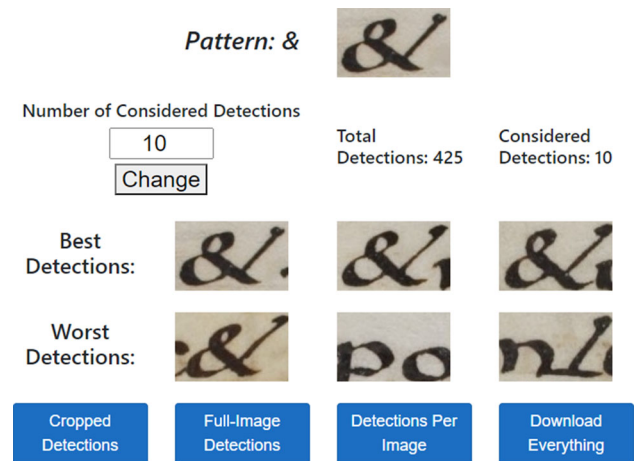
Pattern: &

Number of Considered Detections

10

Change

Total Detections: 425

Considered Detections: 10

Best Detections:

Worst Detections:

Cropped Detections

Full-Image Detections

Detections Per Image

Download Everything